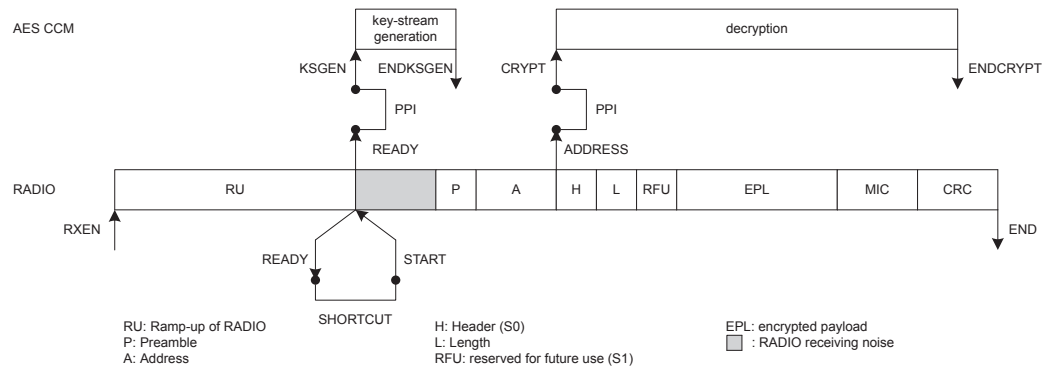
AES CCM

key-stream generation

KSGEN

ENDKSGEN

PPI

READY

decryption

CRYPT

ENDCRYPT

PPI

ADDRESS

RADIO

| RU | | P | A | H | L | RFU | EPL | MIC | CRC |
|---|---|---|---|---|---|---|---|---|---|

RXEN

END

READY

START

SHORTCUT

RU: Ramp-up of RADIO
P: Preamble
A: Address

H: Header (S0)
L: Length
RFU: reserved for future use (S1)

EPL: encrypted payload
: RADIO receiving noise